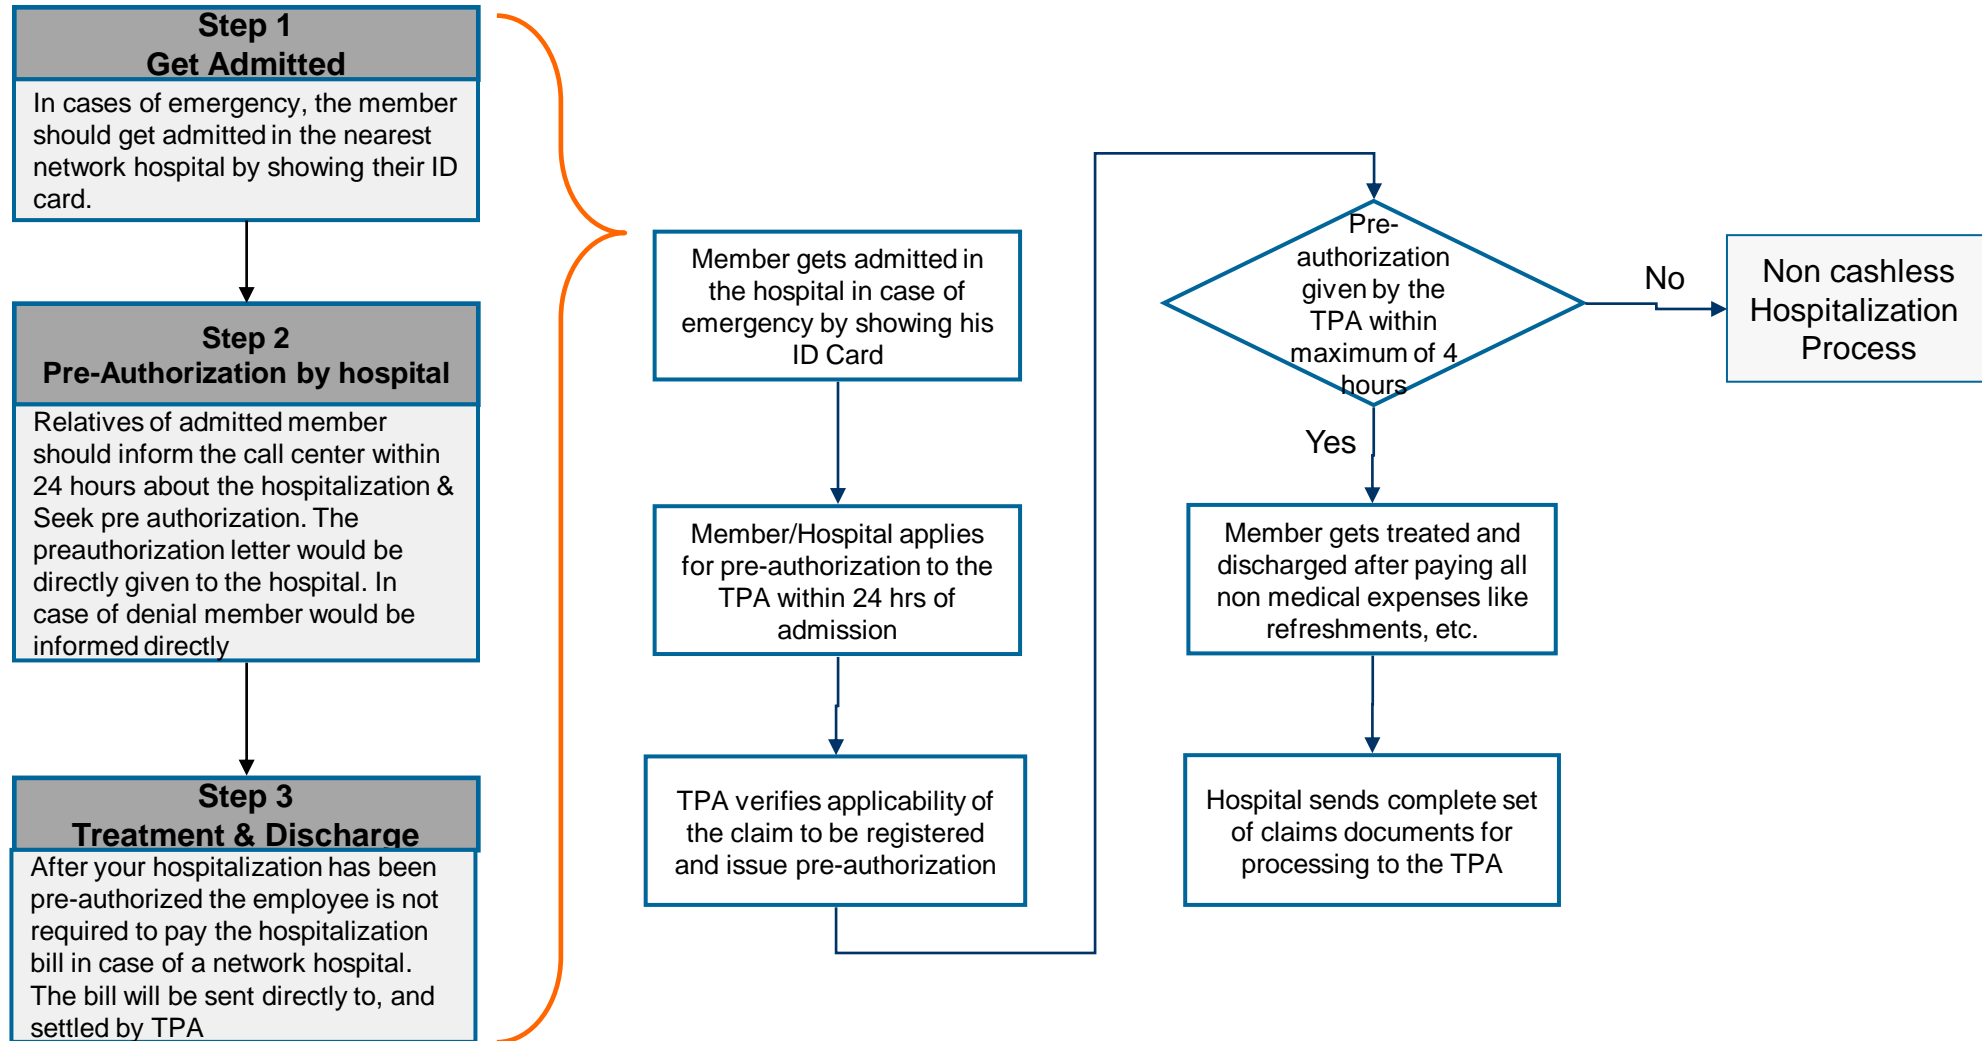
Step 1
Get Admitted

In cases of emergency, the member should get admitted in the nearest network hospital by showing their ID card.

Step 2
Pre-Authorization by hospital

Relatives of admitted member should inform the call center within 24 hours about the hospitalization & Seek pre authorization. The preauthorization letter would be directly given to the hospital. In case of denial member would be informed directly

Step 3
Treatment & Discharge

After your hospitalization has been pre-authorized the employee is not required to pay the hospitalization bill in case of a network hospital. The bill will be sent directly to, and settled by TPA

Member gets admitted in the hospital in case of emergency by showing his ID Card

Member/Hospital applies for pre-authorization to the TPA within 24 hrs of admission

TPA verifies applicability of the claim to be registered and issue pre-authorization

Pre-authorization given by the TPA within maximum of 4 hours

No

Non cashless Hospitalization Process

Yes

Member gets treated and discharged after paying all non medical expenses like refreshments, etc.

Hospital sends complete set of claims documents for processing to the TPA